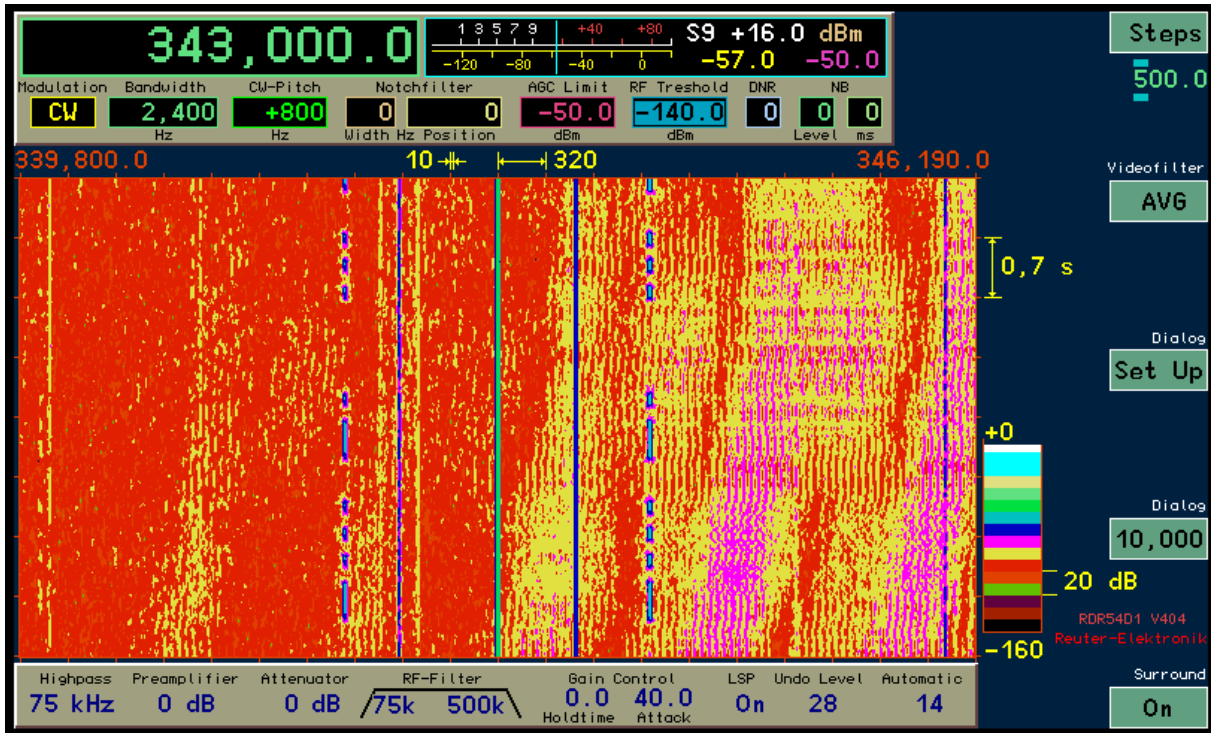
343,000.0

1 3 5 7 9 +40 +80
-120 -80 -40 0

S9 +16.0 dBm
-57.0 -50.0

Steps
500.0

Modulation CW
Bandwidth 2,400 Hz
CW-Pitch +800 Hz
Notchfilter 0 0 Width Hz Position
AGC Limit -50.0 dBm
RF Treshold -140.0 dBm
DNR 0
NB 0 0 Level ms

339,800.0
10
320
346,190.0

Videofilter
AVG

0,7 s

Dialog
Set Up

+0

Dialog
10,000

20 dB

RDR54D1 V404
Reuter-Elektronik

-160

Highpass 75 kHz
Preamplifier 0 dB
Attenuator 0 dB
RF-Filter 75k 500k
Gain Control 0.0 Holdtime 40.0 Attack
LSP On
Undo Level 28
Automatic 14

Surround
On